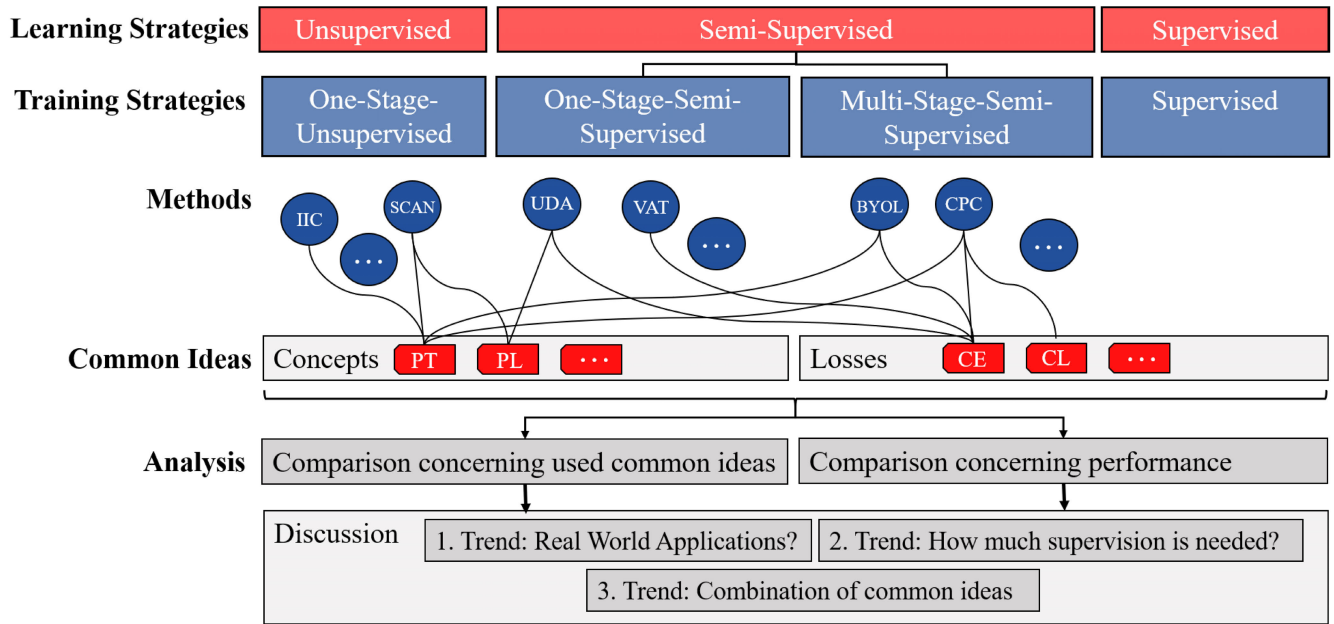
Learning Strategies | Unsupervised | Semi-Supervised | Supervised

Training Strategies | One-Stage-Unsupervised | One-Stage-Semi-Supervised | Multi-Stage-Semi-Supervised | Supervised

Methods

IIC
SCAN
...
UDA
VAT
...
BYOL
CPC
...

Common Ideas

Concepts PT PL ...

Losses CE CL ...

Analysis

Comparison concerning used common ideas

Comparison concerning performance

Discussion

1. Trend: Real World Applications?

2. Trend: How much supervision is needed?

3. Trend: Combination of common ideas